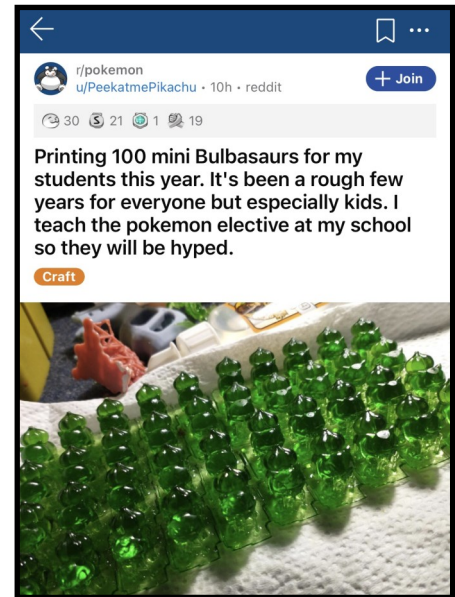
r/pokemon
u/PeekatmePikachu • 10h • reddit

+ Join

30 21 1 19

Printing 100 mini Bulbasaurs for my students this year. It's been a rough few years for everyone but especially kids. I teach the pokemon elective at my school so they will be hyped.

Craft